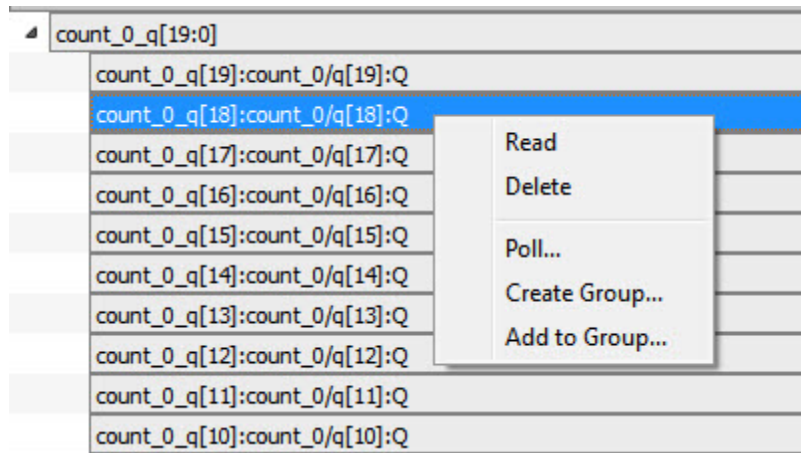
count_0_q[19:0]
count_0_q[19]:count_0/q[19]:Q
count_0_q[18]:count_0/q[18]:Q
count_0_q[17]:count_0/q[17]:Q
count_0_q[16]:count_0/q[16]:Q
count_0_q[15]:count_0/q[15]:Q
count_0_q[14]:count_0/q[14]:Q
count_0_q[13]:count_0/q[13]:Q
count_0_q[12]:count_0/q[12]:Q
count_0_q[11]:count_0/q[11]:Q
count_0_q[10]:count_0/q[10]:Q

Read
Delete
Poll...
Create Group...
Add to Group...